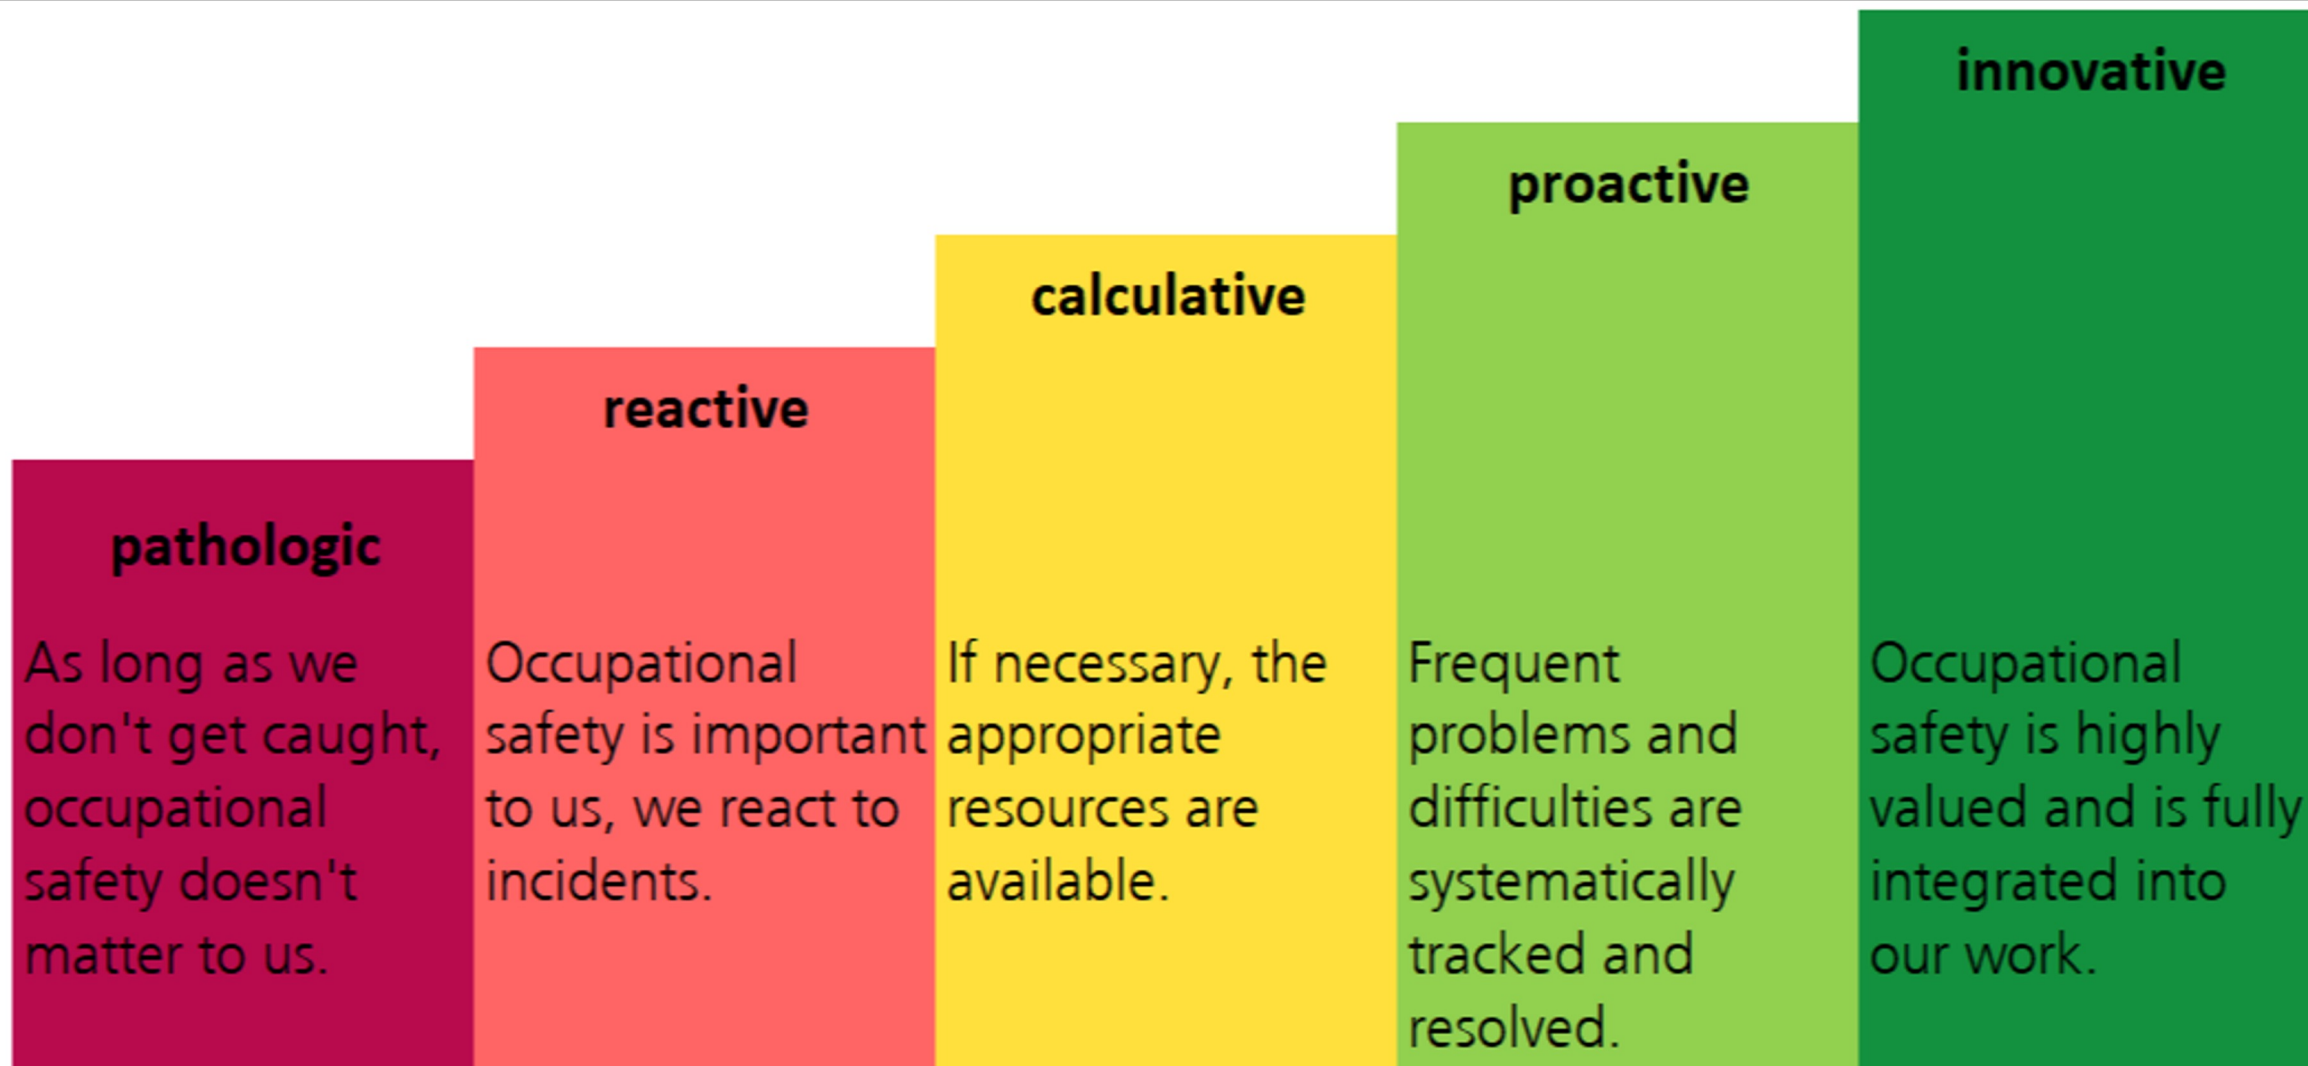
pathologic

As long as we don't get caught, occupational safety doesn't matter to us.

reactive

Occupational safety is important to us, we react to incidents.

calculative

If necessary, the appropriate resources are available.

proactive

Frequent problems and difficulties are systematically tracked and resolved.

innovative

Occupational safety is highly valued and is fully integrated into our work.